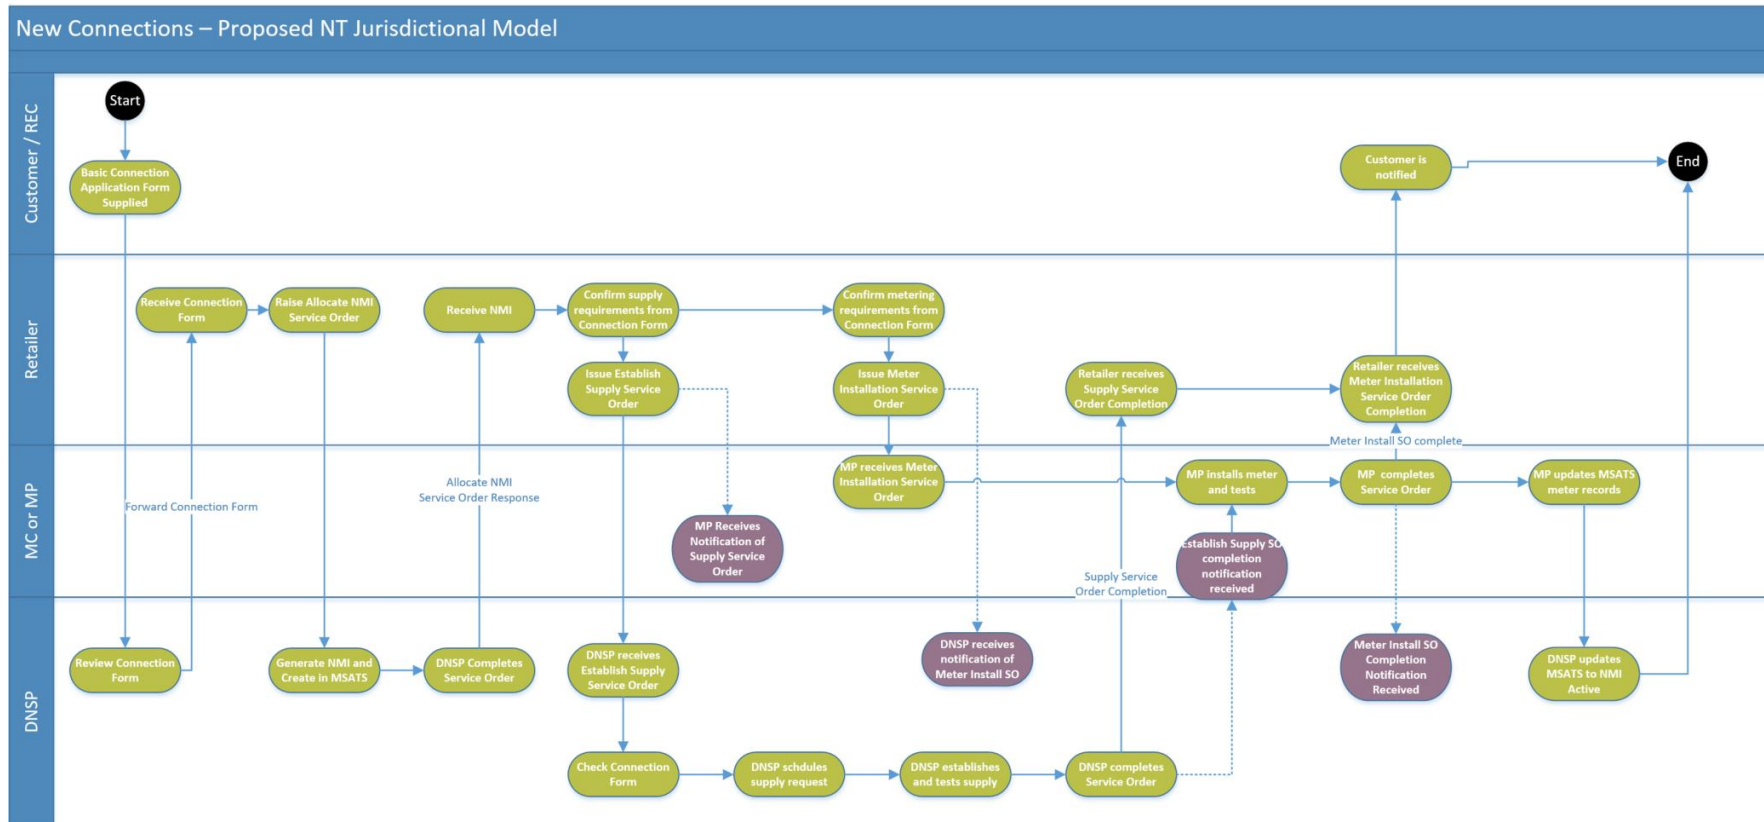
New Connections – Proposed NT Jurisdictional Model

Customer / REC

Start

Basic Connection Application Form Supplied

Customer is notified

End

Retailer

Receive Connection Form

Raise Allocate NMI Service Order

Receive NMI

Confirm supply requirements from Connection Form

Confirm metering requirements from Connection Form

Issue Establish Supply Service Order

Issue Meter Installation Service Order

Retailer receives Supply Service Order Completion

Retailer receives Meter Installation Service Order Completion

Meter Install SO complete

MC or MP

Forward Connection Form

Allocate NMI Service Order Response

MP Receives Notification of Supply Service Order

MP receives Meter Installation Service Order

MP installs meter and tests

MP completes Service Order

MP updates MSATS meter records

Establish Supply SO completion notification received

Supply Service Order Completion

DNSP

Review Connection Form

Generate NMI and Create in MSATS

DNSP Completes Service Order

DNSP receives Establish Supply Service Order

DNSP receives notification of Meter Install SO

Meter Install SO Completion Notification Received

DNSP updates MSATS to NMI Active

Check Connection Form

DNSP schdules supply request

DNSP establishes and tests supply

DNSP completes Service Order